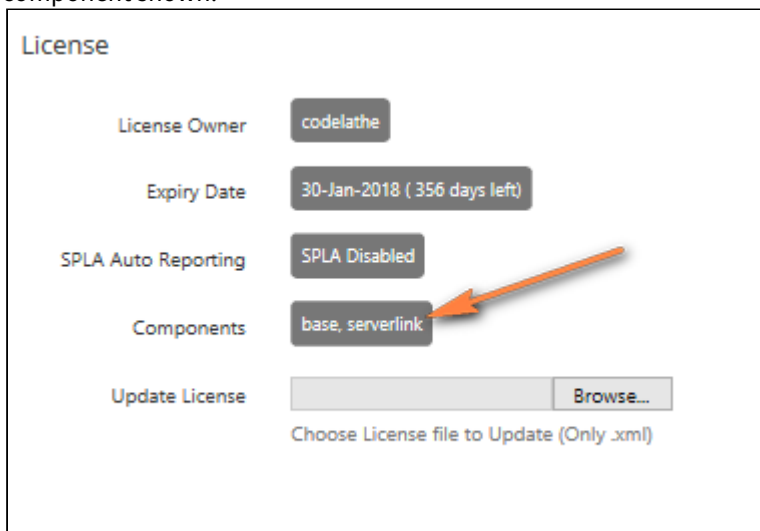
component shown.

License

License Owner codelathe

Expiry Date 30-Jan-2018 ( 356 days left)

SPLA Auto Reporting SPLA Disabled

Components base, serverlink

Update License Browse...

Choose License file to Update (Only .xml)